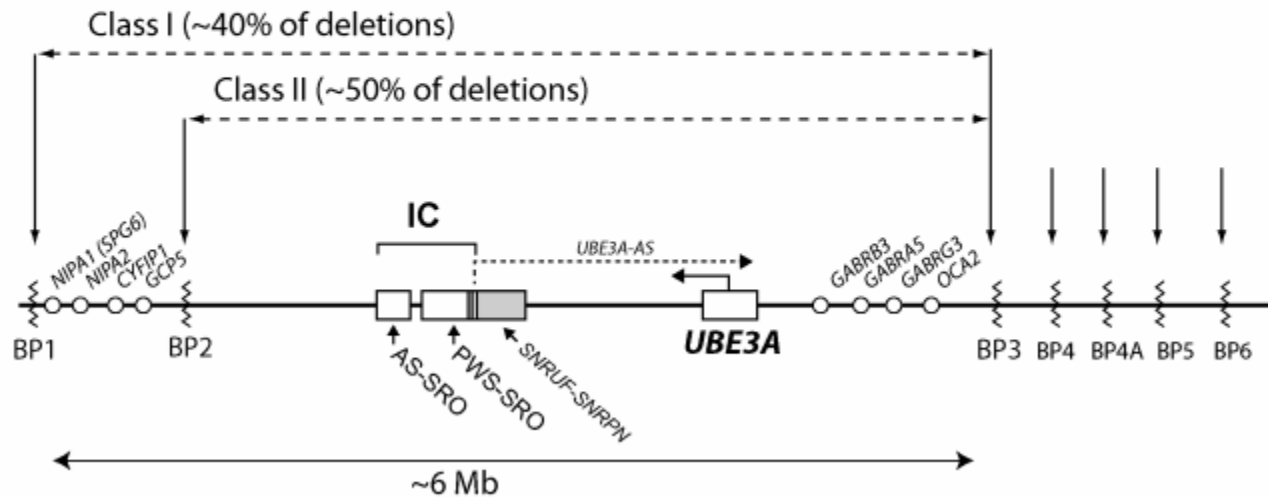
Class I (~40% of deletions)

Class II (~50% of deletions)

IC

UBE3A-AS

NIPA1 (SPG6)
NIPA2
CYFIP1
GCP5

GABRB3
GABRA5
GABRG3
OCA2

BP1

BP2

AS-SRO

PWS-SRO

SNRUF-SNRPN

UBE3A

BP3 BP4 BP4A BP5 BP6

~6 Mb